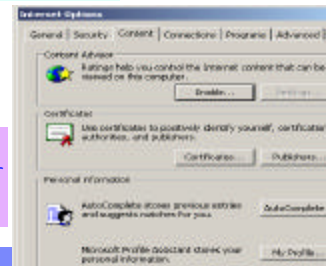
Internet Options

General | Security | Content | Connections | Programs | Advanced

Content Advisor

Ratings help you control the Internet content that can be viewed on this computer.

Enable... | Settings...

Certificates

Use certificates to positively identify yourself, certification authorities, and publishers.

Certificates... | Publishers...

Personal information

AutoComplete stores previous entries and suggests matches for you.

AutoComplete

Microsoft Profile Assistant stores your personal information.

My Profile...